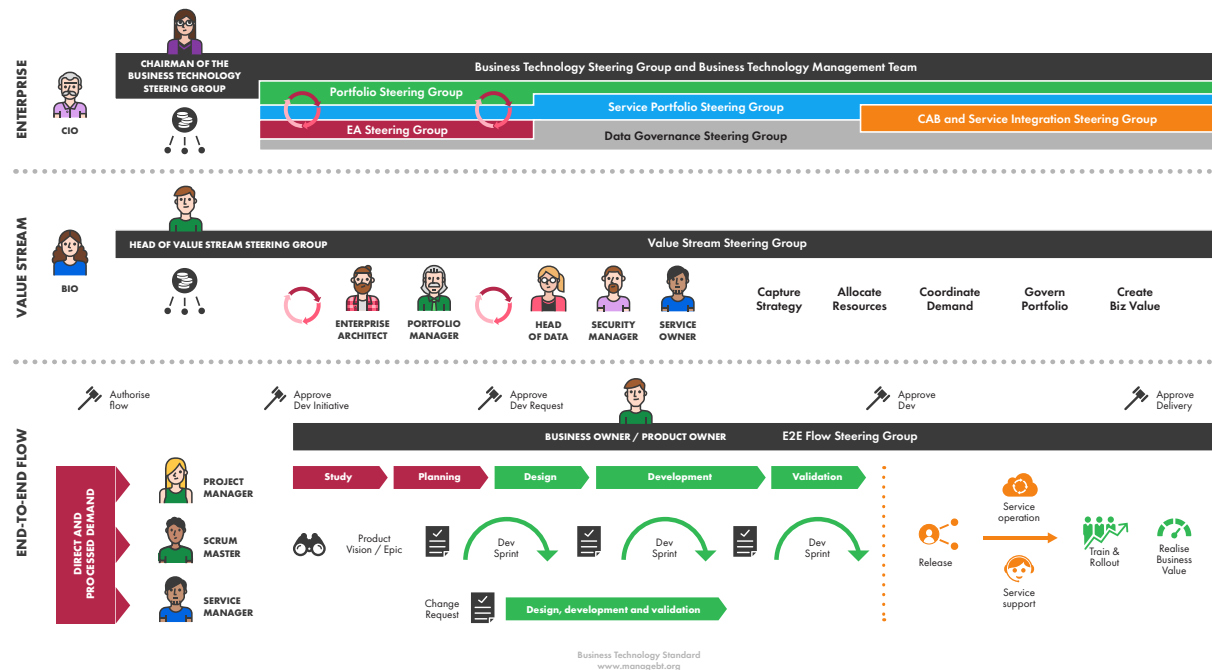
ENTERPRISE

CIO

CHAIRMAN OF THE BUSINESS TECHNOLOGY STEERING GROUP

Business Technology Steering Group and Business Technology Management Team

Portfolio Steering Group

Service Portfolio Steering Group

CAB and Service Integration Steering Group

EA Steering Group

Data Governance Steering Group

VALUE STREAM

BIO

HEAD OF VALUE STREAM STEERING GROUP

Value Stream Steering Group

ENTERPRISE ARCHITECT

PORTFOLIO MANAGER

HEAD OF DATA

SECURITY MANAGER

SERVICE OWNER

Capture Strategy

Allocate Resources

Coordinate Demand

Govern Portfolio

Create Biz Value

END-TO-END FLOW

Authorise flow

Approve Dev Initiative

Approve Dev Request

Approve Dev

Approve Delivery

BUSINESS OWNER / PRODUCT OWNER

E2E Flow Steering Group

DIRECT AND PROCESSED DEMAND

PROJECT MANAGER

SCRUM MASTER

SERVICE MANAGER

Study

Planning

Design

Development

Validation

Product Vision / Epic

Dev Sprint

Dev Sprint

Dev Sprint

Change Request

Design, development and validation

Release

Service operation

Service support

Train & Rollout

Realise Business Value

Business Technology Standard
www.managebt.org